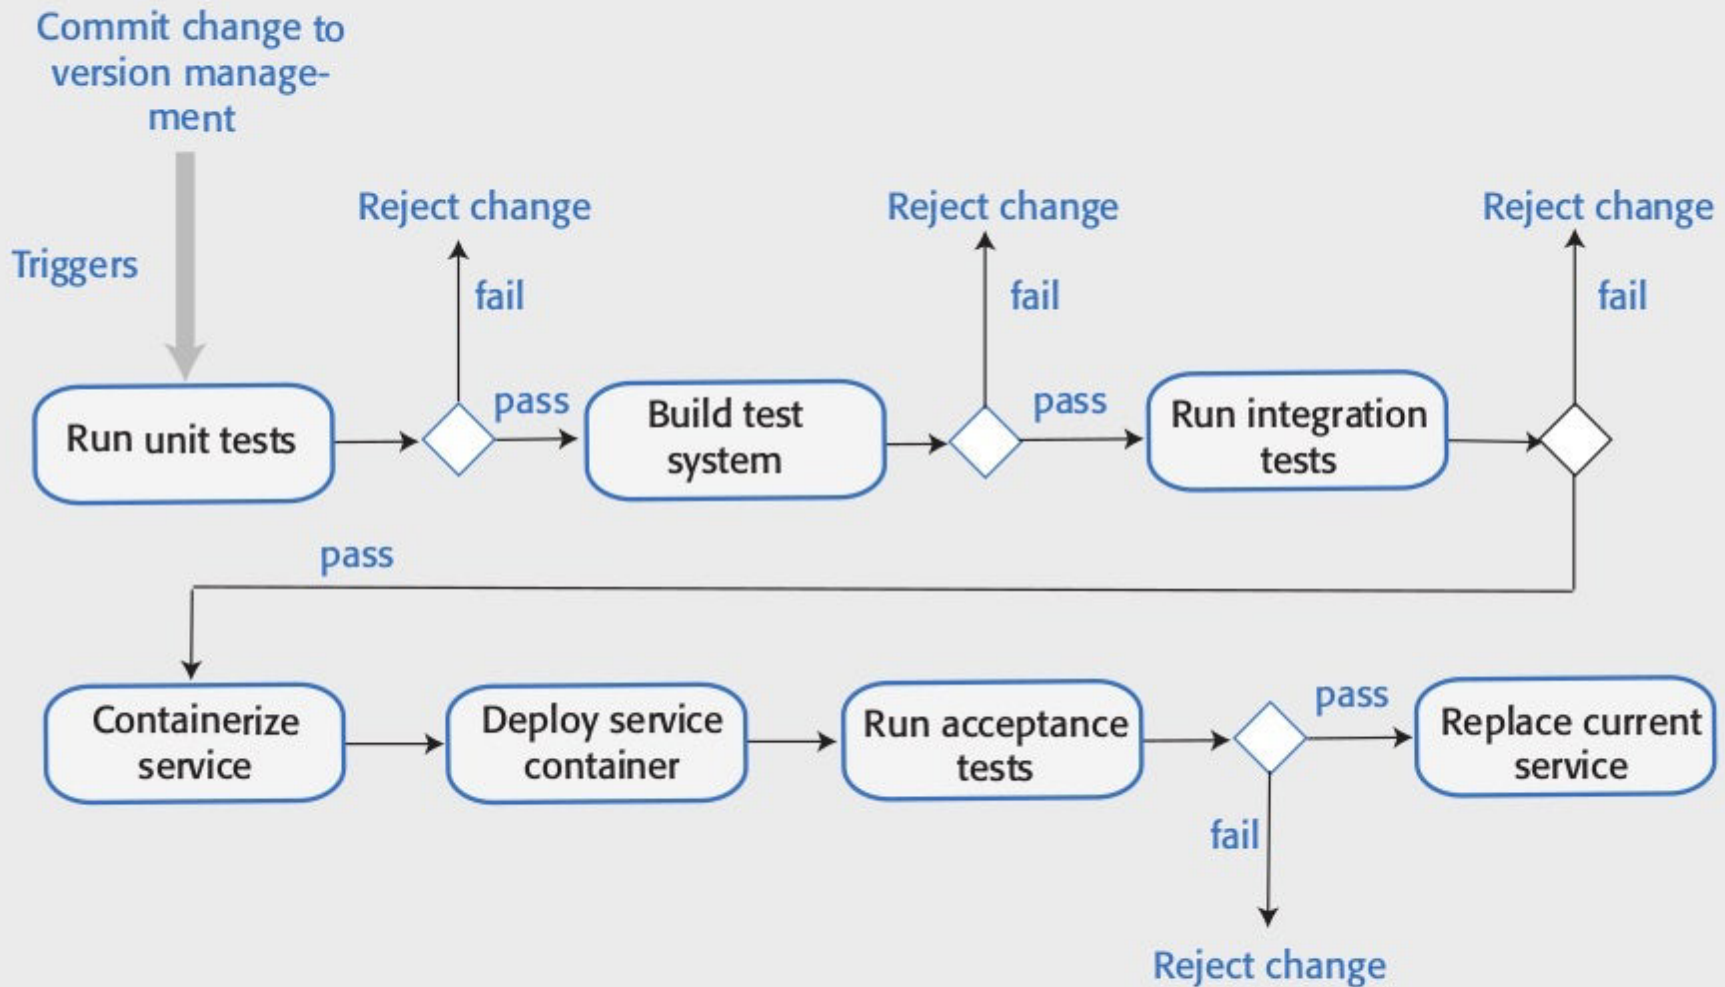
Commit change to version management

Triggers

Run unit tests

Reject change

fail

pass

Build test system

Reject change

fail

pass

Run integration tests

Reject change

fail

pass

Containerize service

Deploy service container

Run acceptance tests

pass

Replace current service

fail

Reject change